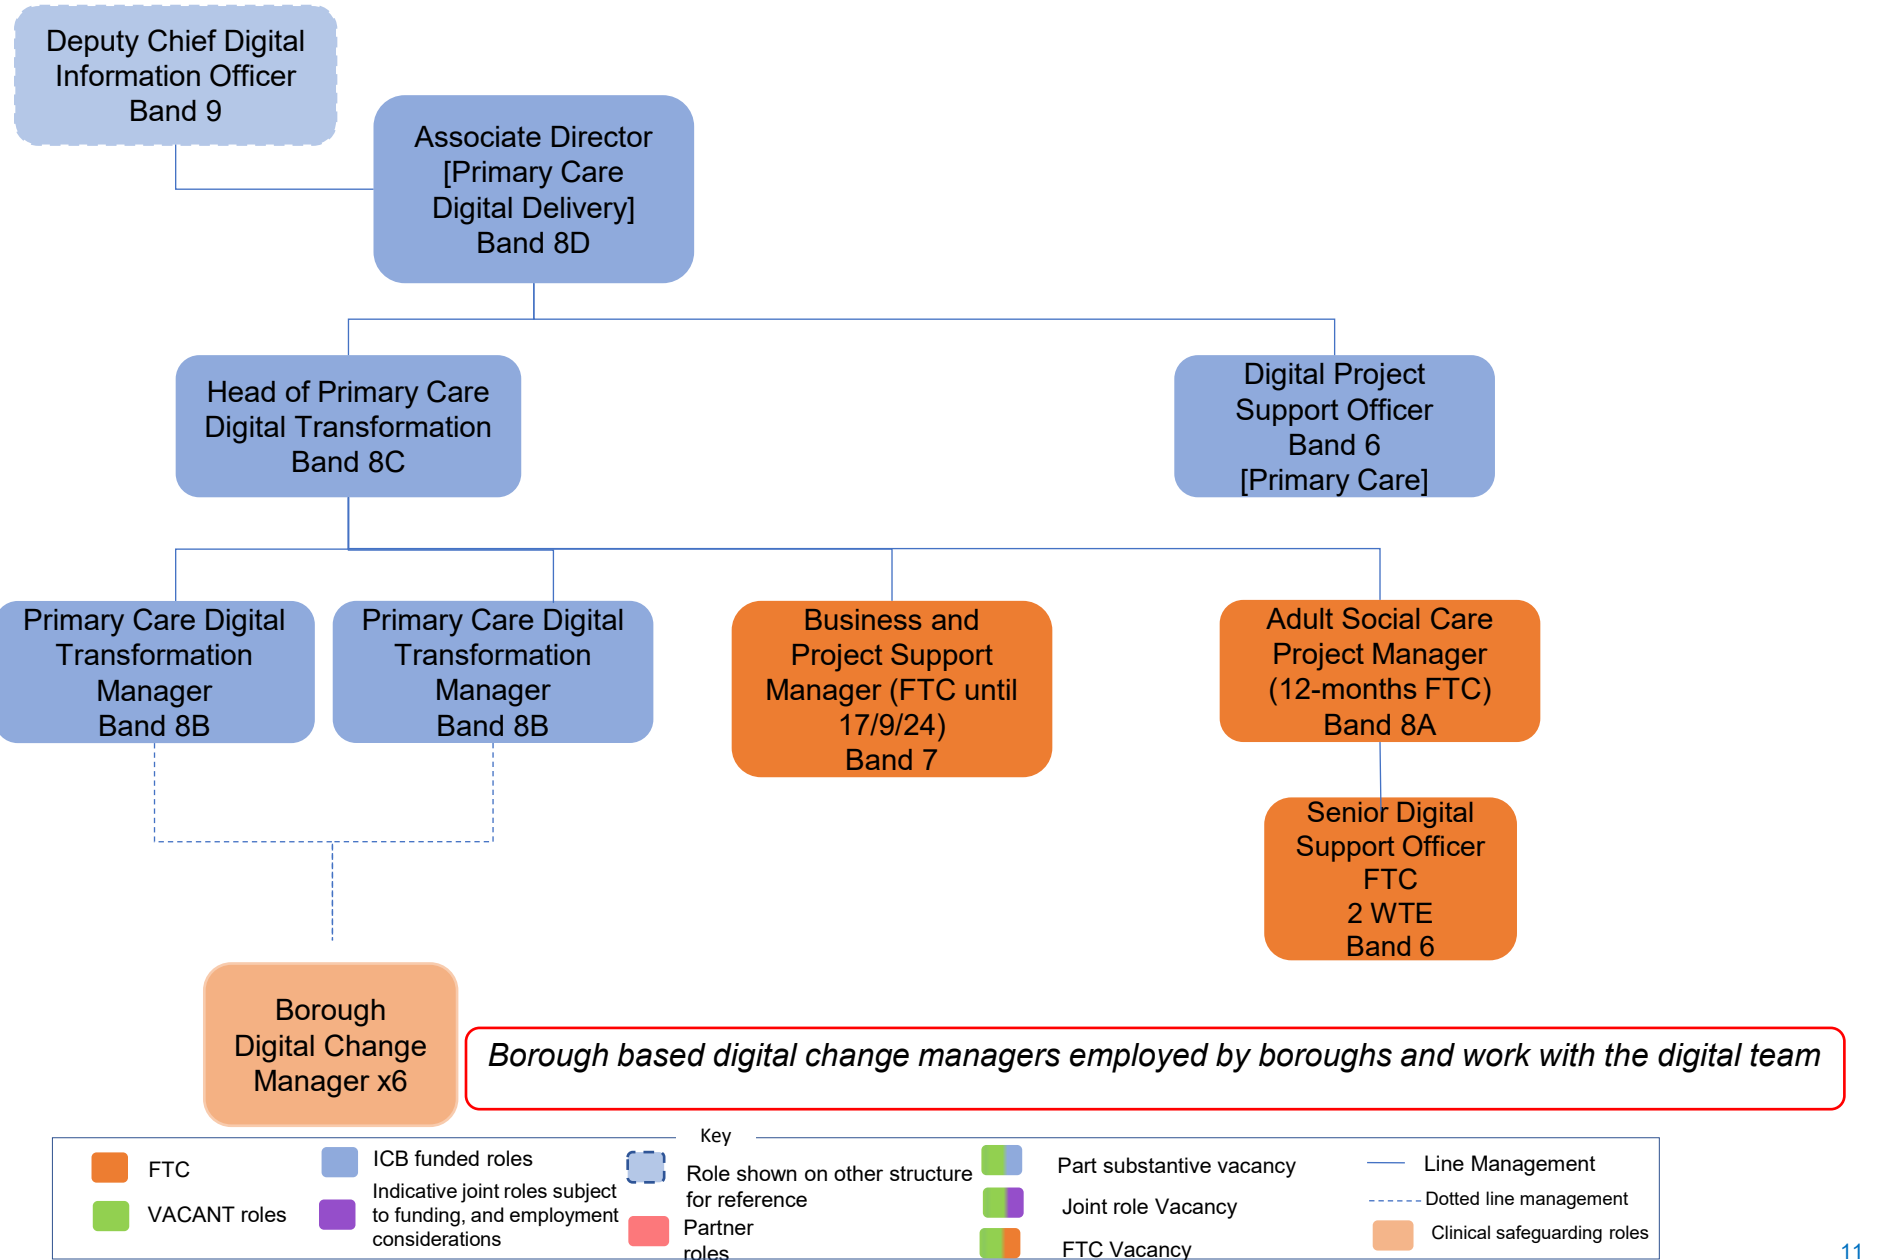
Deputy Chief Digital Information Officer Band 9

Associate Director [Primary Care Digital Delivery] Band 8D

Head of Primary Care Digital Transformation Band 8C

Digital Project Support Officer Band 6 [Primary Care]

Primary Care Digital Transformation Manager Band 8B

Primary Care Digital Transformation Manager Band 8B

Business and Project Support Manager (FTC until 17/9/24) Band 7

Adult Social Care Project Manager (12-months FTC) Band 8A

Senior Digital Support Officer FTC 2 WTE Band 6

Borough Digital Change Manager x6

*Borough based digital change managers employed by boroughs and work with the digital team*

Key

FTC

VACANT roles

ICB funded roles

Indicative joint roles subject to funding, and employment considerations

Role shown on other structure for reference

Partner roles

Part substantive vacancy

Joint role Vacancy

FTC Vacancy

Line Management

Dotted line management

Clinical safeguarding roles

11